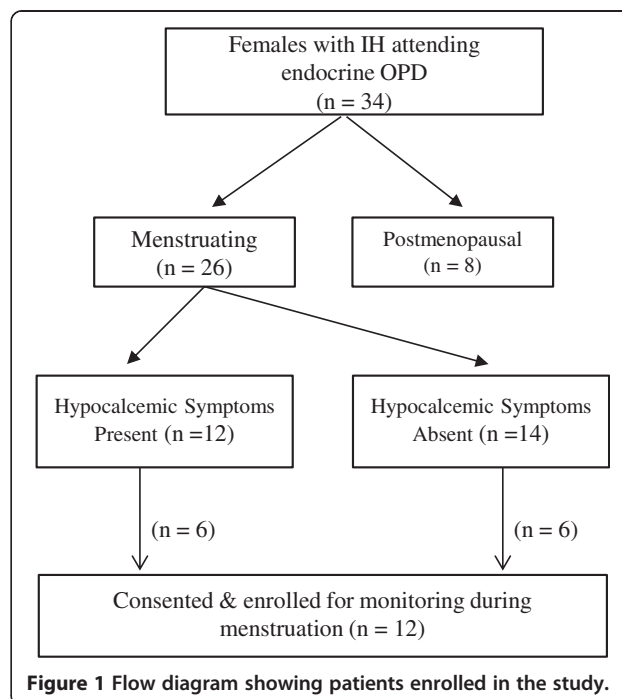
Females with IH attending endocrine OPD (n = 34)

Menstruating (n = 26)

Postmenopausal (n = 8)

Hypocalcemic Symptoms Present (n =12)

Hypocalcemic Symptoms Absent (n =14)

(n = 6)

(n = 6)

Consented & enrolled for monitoring during menstruation (n = 12)

Figure 1 Flow diagram showing patients enrolled in the study.